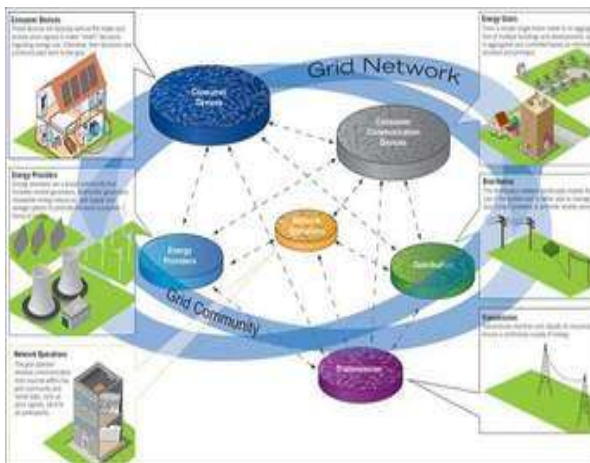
Consumer Devices

Energy Users

Grid Network

Consumer Devices

Consumer Communication Devices

Energy Providers

Network Operations

Energy Providers

Distribution

Distribution

Grid Community

Transmission

Transmission

Network Operations